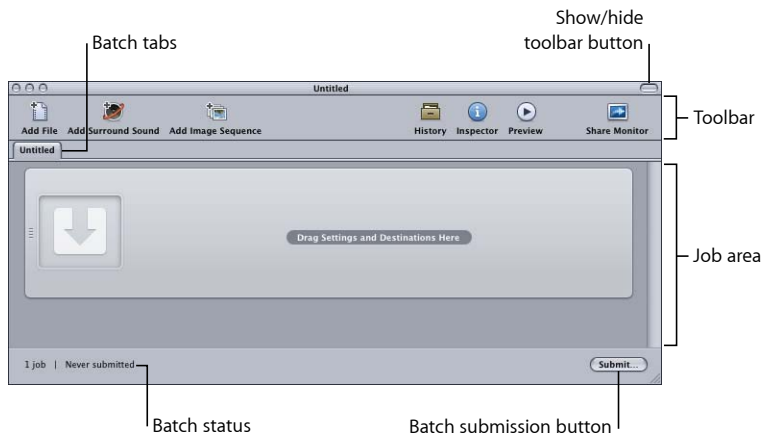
Show/hide toolbar button

Batch tabs

Untitled

Add File

Add Surround Sound

Add Image Sequence

History

Inspector

Preview

Share Monitor

Toolbar

Untitled

Drag Settings and Destinations Here

Job area

1 job | Never submitted

Submit...

Batch status

Batch submission button